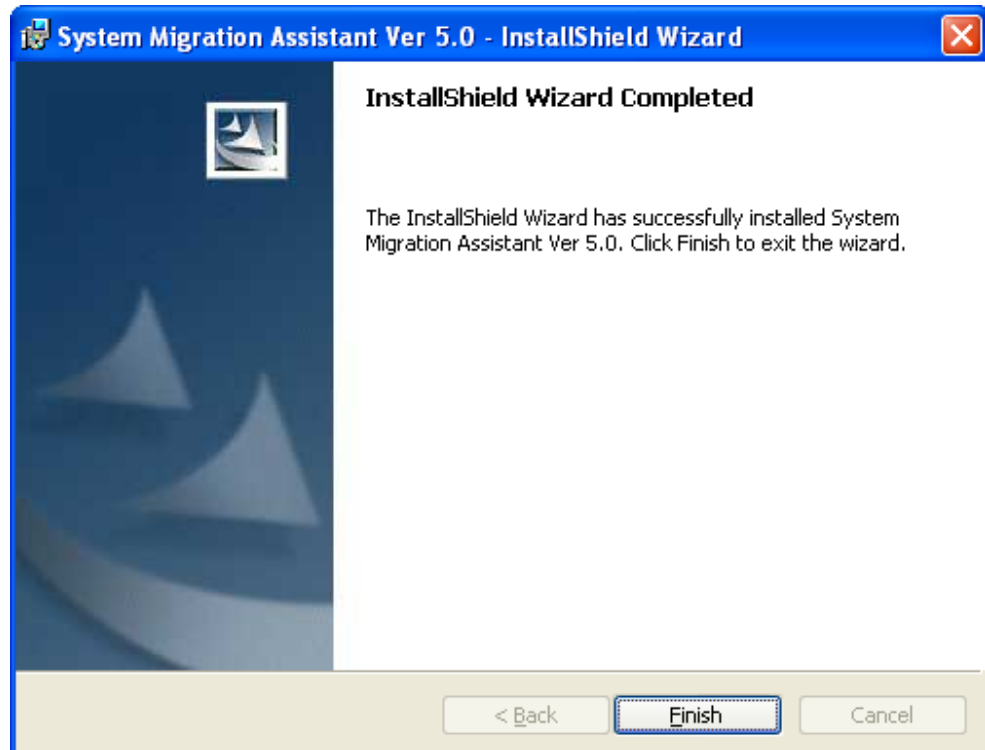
System Migration Assistant Ver 5.0 - InstallShield Wizard

InstallShield Wizard Completed

The InstallShield Wizard has successfully installed System Migration Assistant Ver 5.0. Click Finish to exit the wizard.

< Back
Finish
Cancel